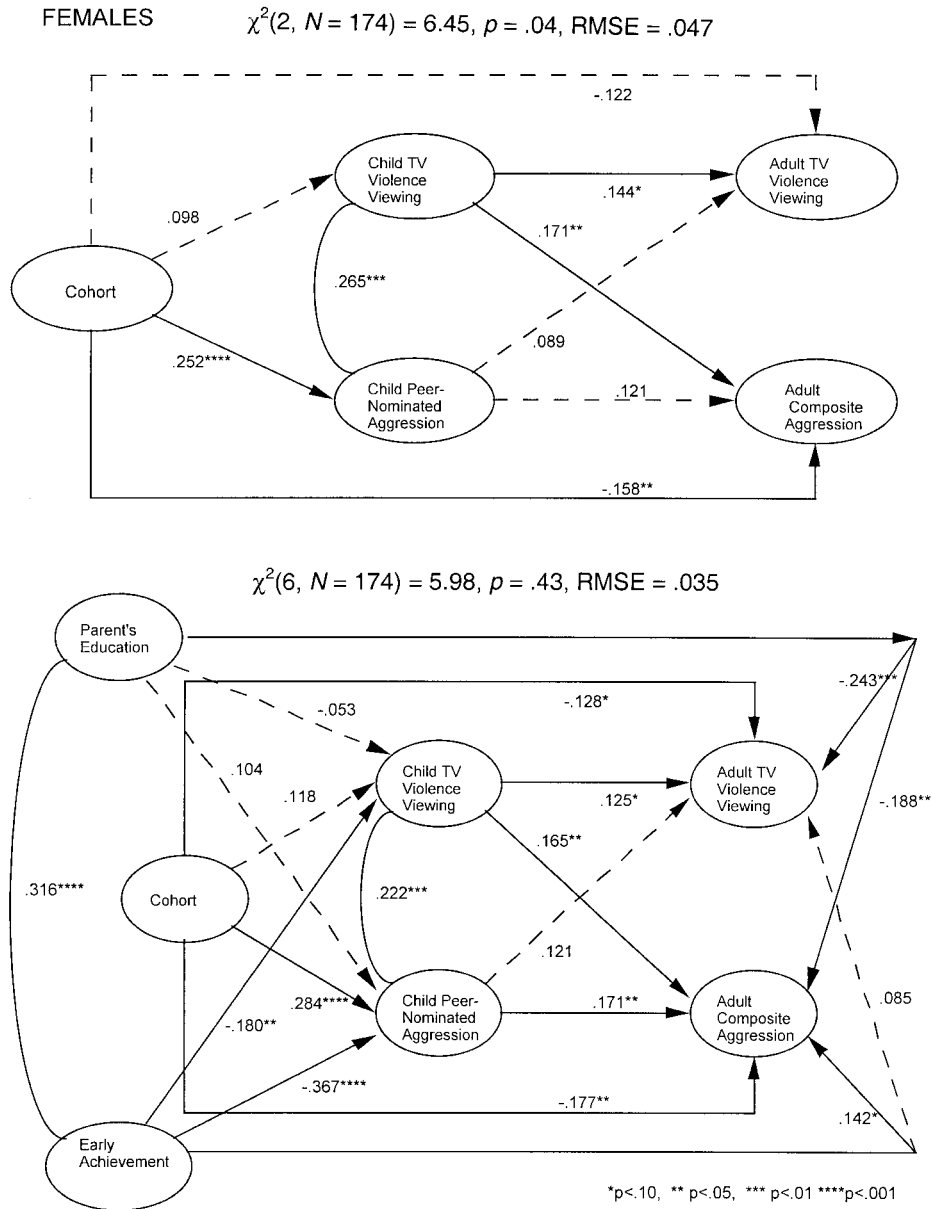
FEMALES $\chi^2(2, N = 174) = 6.45, p = .04$, RMSE = .047

-.122

Child TV Violence Viewing

Adult TV Violence Viewing

.098

.144*

.171**

Cohort

.265***

.089

.252****

Child Peer-Nominated Aggression

.121

Adult Composite Aggression

-.158**

$\chi^2(6, N = 174) = 5.98, p = .43$, RMSE = .035

Parent's Education

-.243***

-.053

-.128*

.104

.118

Child TV Violence Viewing

.125*

Adult TV Violence Viewing

-.188**

.316****

.165**

Cohort

.222***

.121

-.180**

.284****

Child Peer-Nominated Aggression

.171**

Adult Composite Aggression

.085

-.367****

-.177**

.142*

Early Achievement

*p<.10, ** p<.05, *** p<.01 ****p<.001